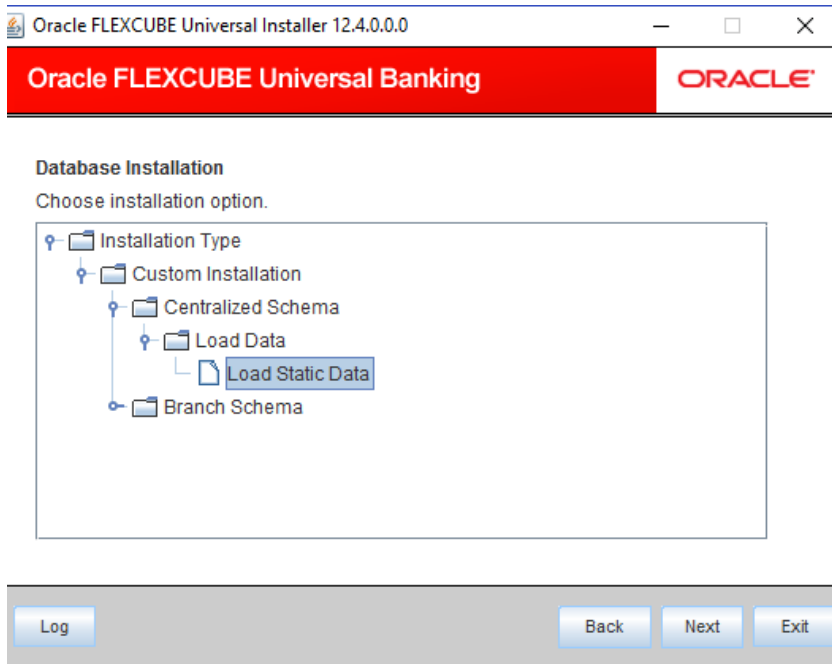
Oracle FLEXCUBE Universal Installer 12.4.0.0.0

Oracle FLEXCUBE Universal Banking

ORACLE

Database Installation

Choose installation option.

Installation Type
Custom Installation
Centralized Schema
Load Data
Load Static Data
Branch Schema

Log

Back

Next

Exit